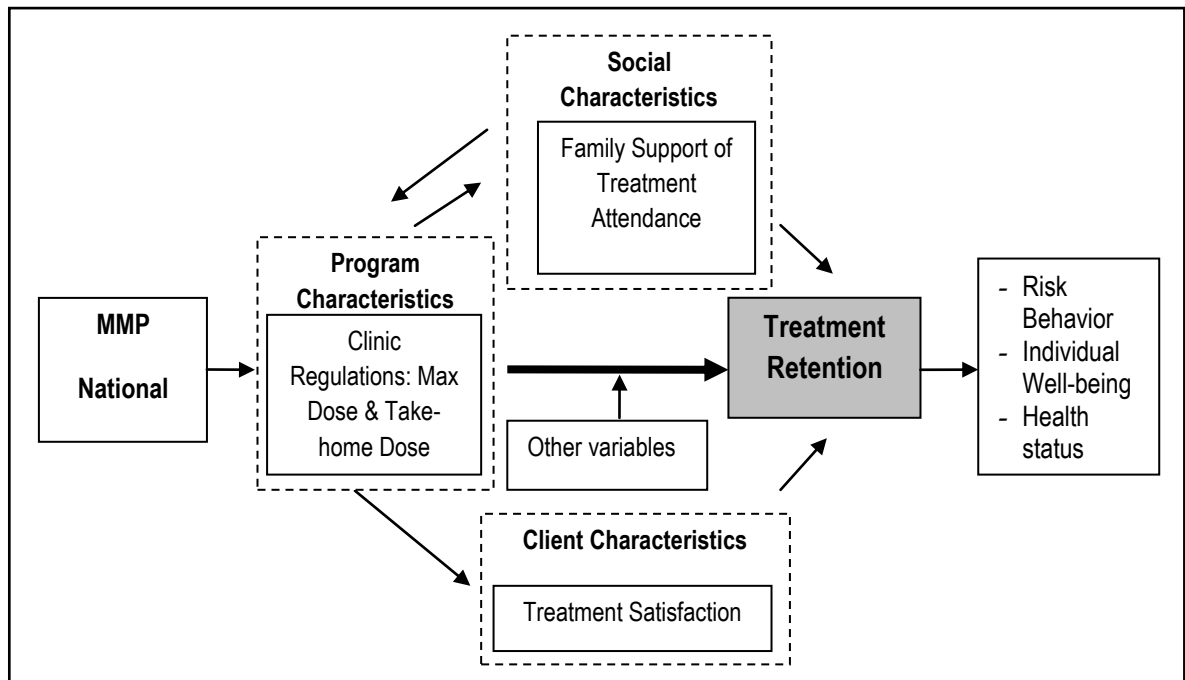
Social Characteristics

Family Support of Treatment Attendance

MMP

National

Program Characteristics

Clinic Regulations: Max Dose & Take-home Dose

Other variables

Treatment Retention

- Risk Behavior
- Individual Well-being
- Health status

Client Characteristics

Treatment Satisfaction